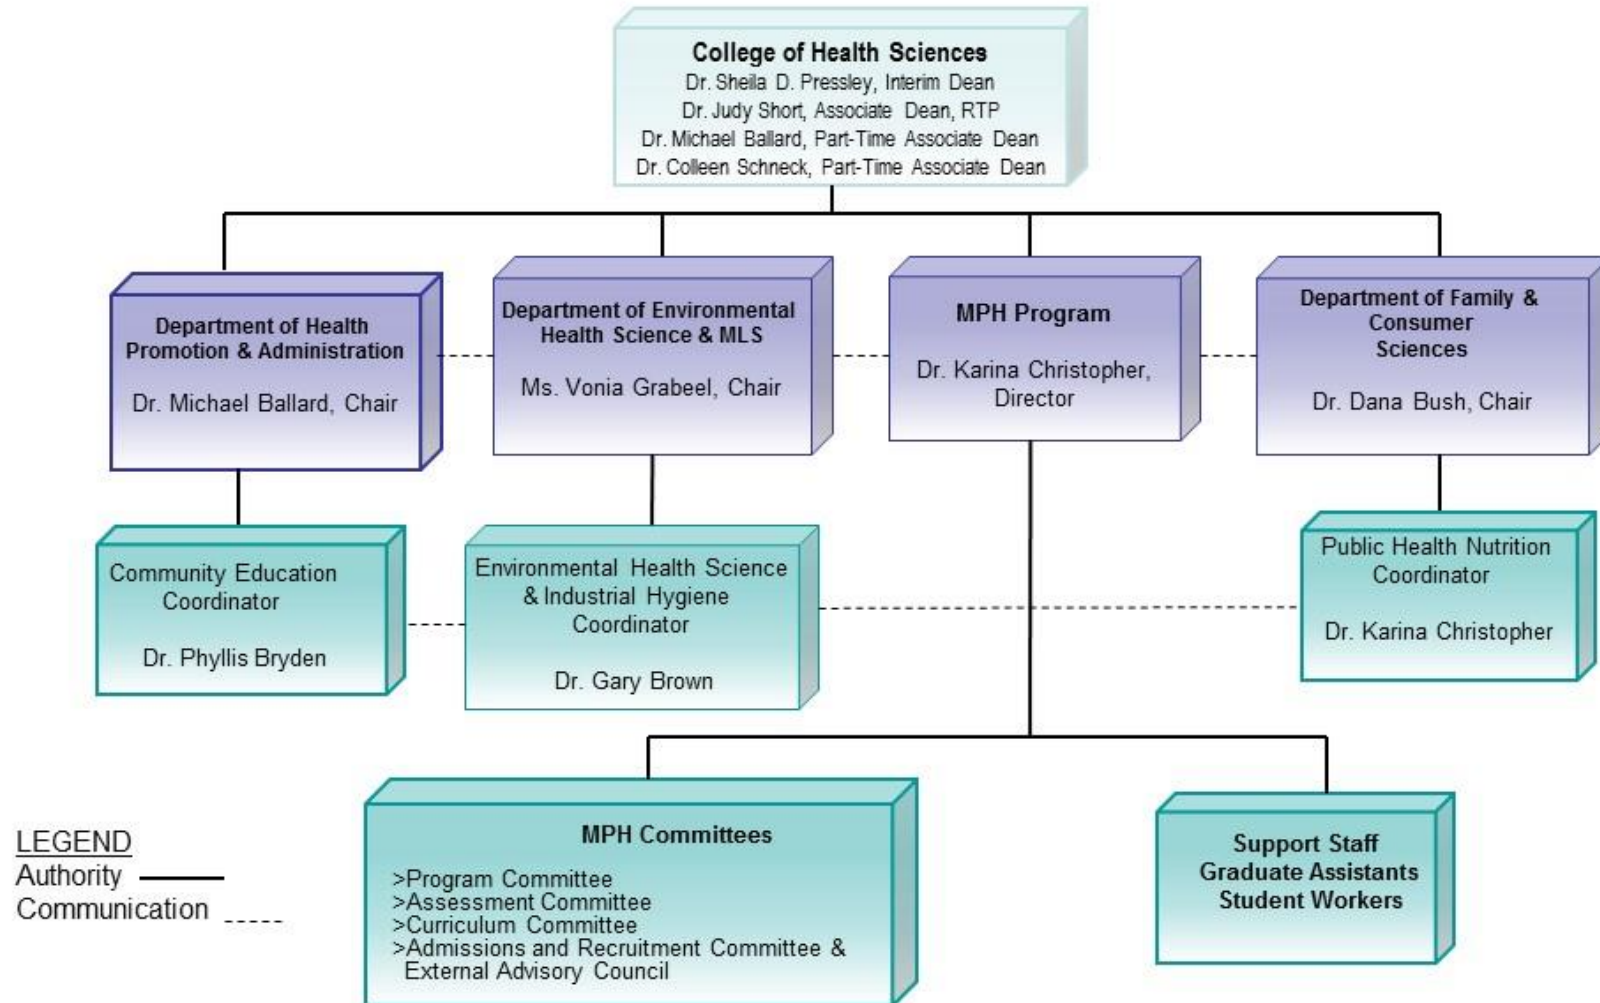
College of Health Sciences
Dr. Sheila D. Pressley, Interim Dean
Dr. Judy Short, Associate Dean, RTP
Dr. Michael Ballard, Part-Time Associate Dean
Dr. Colleen Schneck, Part-Time Associate Dean

Department of Health Promotion & Administration

Dr. Michael Ballard, Chair

Department of Environmental Health Science & MLS

Ms. Vonia Grabeel, Chair

MPH Program

Dr. Karina Christopher, Director

Department of Family & Consumer Sciences

Dr. Dana Bush, Chair

Community Education Coordinator

Dr. Phyllis Bryden

Environmental Health Science & Industrial Hygiene Coordinator

Dr. Gary Brown

Public Health Nutrition Coordinator

Dr. Karina Christopher

LEGEND
Authority
Communication

MPH Committees

>Program Committee
>Assessment Committee
>Curriculum Committee
>Admissions and Recruitment Committee & External Advisory Council

Support Staff
Graduate Assistants
Student Workers